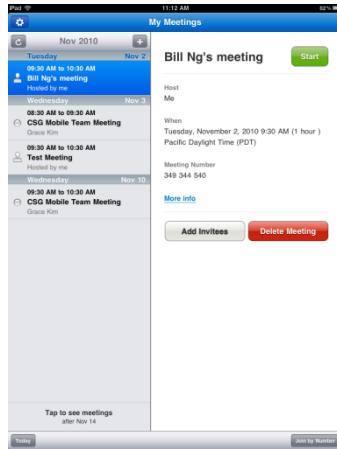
iPad
11:12 AM
52%
My Meetings
Nov 2010
Tuesday
Nov 2
09:30 AM to 10:30 AM
Bill Ng's meeting
Hosted by me
Wednesday
Nov 3
08:30 AM to 09:30 AM
CSG Mobile Team Meeting
Grace Kim
08:30 AM to 09:30 AM
Test Meeting
Hosted by me
Wednesday
Nov 10
09:30 AM to 10:30 AM
CSG Mobile Team Meeting
Grace Kim
Tap to see meetings
after Nov 14
Bill Ng's meeting
Start
Host
Me
When
Tuesday, November 2, 2010 9:30 AM ( 1 hour )
Pacific Daylight Time (PDT)
Meeting Number
349 344 540
More info
Add Invitees
Delete Meeting
Today
Join by Number